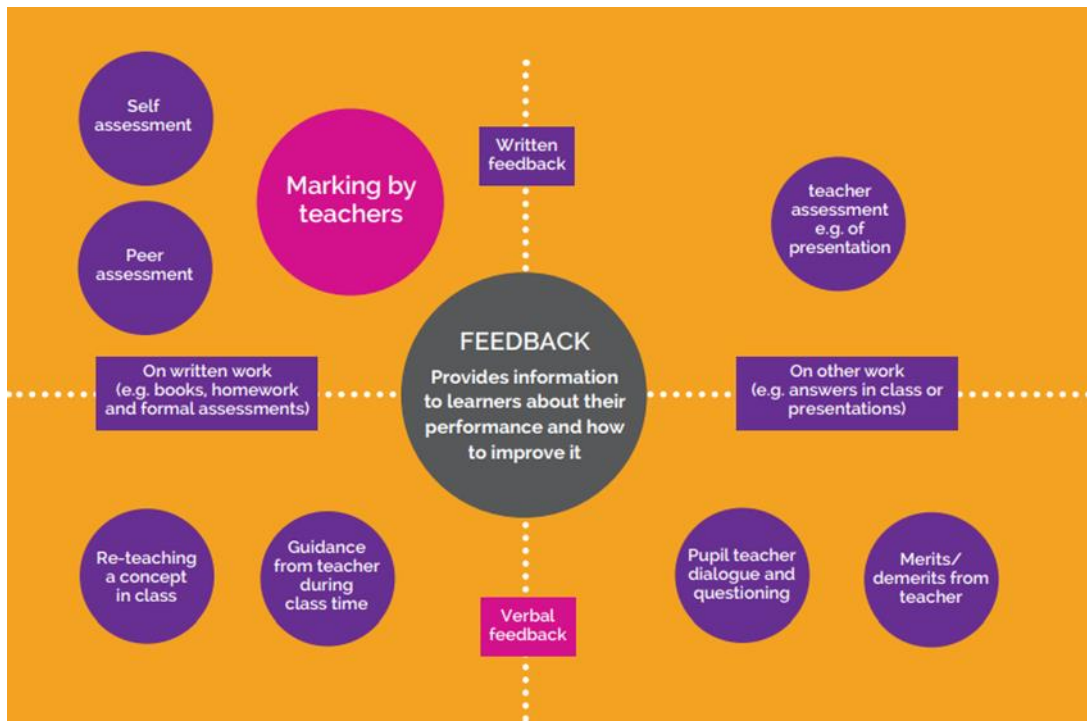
Self assessment

Marking by teachers

Written feedback

teacher assessment e.g. of presentation

Peer assessment

FEEDBACK

Provides information to learners about their performance and how to improve it

On written work (e.g. books, homework and formal assessments)

On other work (e.g. answers in class or presentations)

Re-teaching a concept in class

Guidance from teacher during class time

Verbal feedback

Pupil teacher dialogue and questioning

Merits/ demerits from teacher